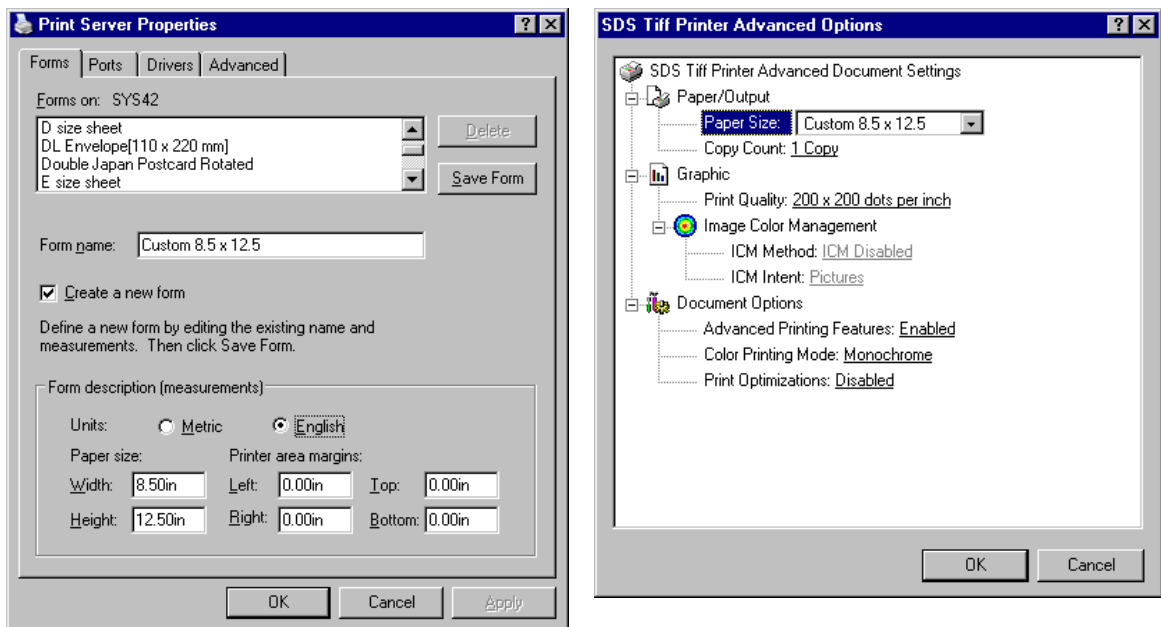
Print Server Properties

?

Forms | Ports | Drivers | Advanced

Forms on: SYS42

D size sheet
DL Envelope[110 x 220 mm]
Double Japan Postcard Rotated
E size sheet

Delete

Save Form

Form name: Custom 8.5 x 12.5

Create a new form

Define a new form by editing the existing name and measurements. Then click Save Form.

Form description (measurements)

Units: Metric English

Paper size:

Printer area margins:

Width: 8.50in

Left: 0.00in

Top: 0.00in

Height: 12.50in

Right: 0.00in

Bottom: 0.00in

OK Cancel Apply

SDS Tiff Printer Advanced Options

?

SDS Tiff Printer Advanced Document Settings
Paper/Output
Paper Size: Custom 8.5 x 12.5
Copy Count: 1 Copy
Graphic
Print Quality: 200 x 200 dots per inch
Image Color Management
ICM Method: ICM Disabled
ICM Intent: Pictures
Document Options
Advanced Printing Features: Enabled
Color Printing Mode: Monochrome
Print Optimizations: Disabled

OK Cancel